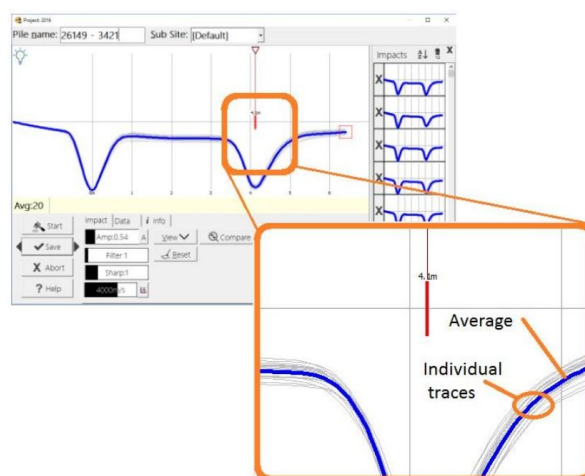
Project: 2016

Pile name: 26149 - 3421 Sub Site: [Default]

4.1m

0 1 2 3 4 5 6

Avg:20

Impacts

X
X
X
X
X

Start

Save

X Abort

? Help

Impact Data i Info

Amp:0.54 A

Filter:1

Sharp:1

4000m/s

View

Reset

Compare

4.1m

Average

Individual traces